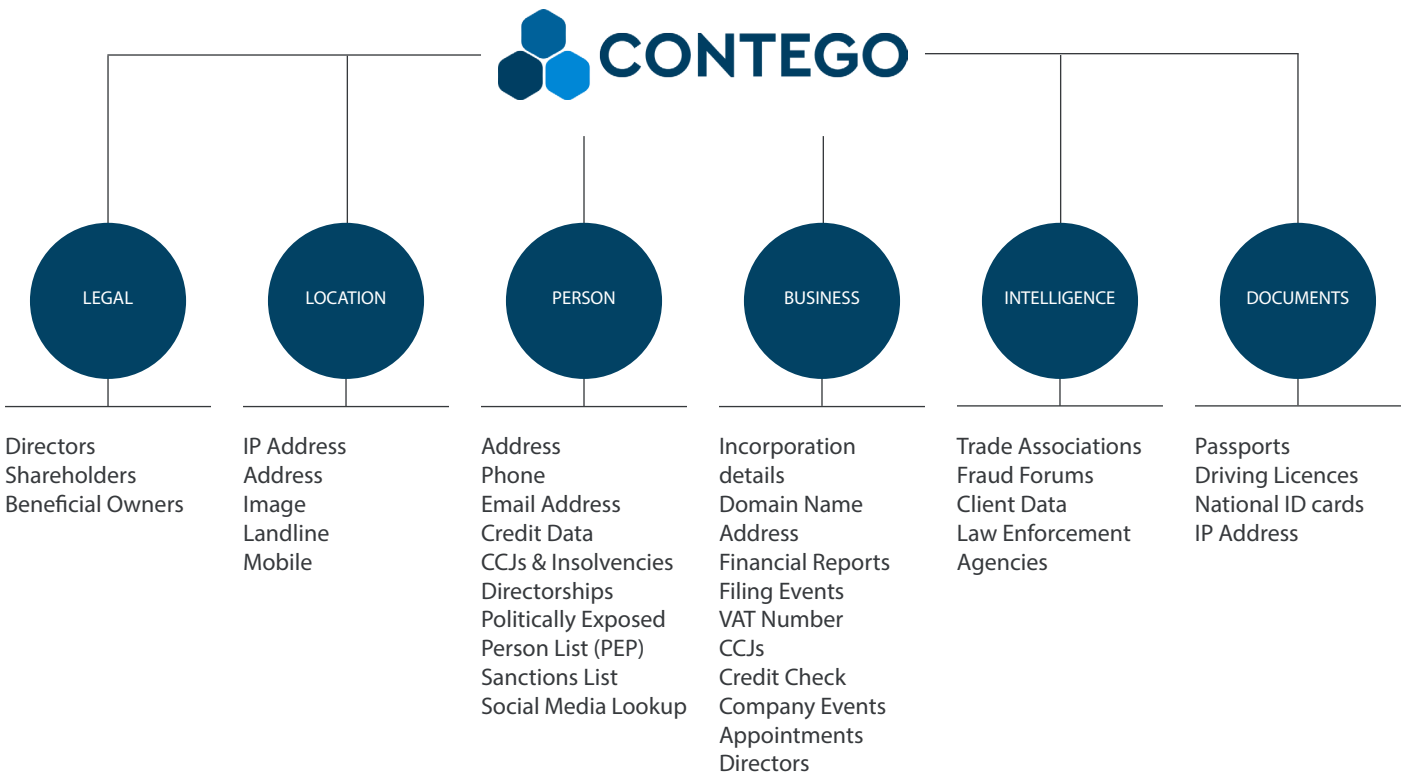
CONTEGO

LEGAL

Directors
Shareholders
Beneficial Owners

LOCATION

IP Address
Address
Image
Landline
Mobile

PERSON

Address
Phone
Email Address
Credit Data
CCJs & Insolvencies
Directorships
Politically Exposed Person List (PEP)
Sanctions List
Social Media Lookup

BUSINESS

Incorporation details
Domain Name
Address
Financial Reports
Filing Events
VAT Number
CCJs
Credit Check
Company Events
Appointments
Directors

INTELLIGENCE

Trade Associations
Fraud Forums
Client Data
Law Enforcement Agencies

DOCUMENTS

Passports
Driving Licences
National ID cards
IP Address